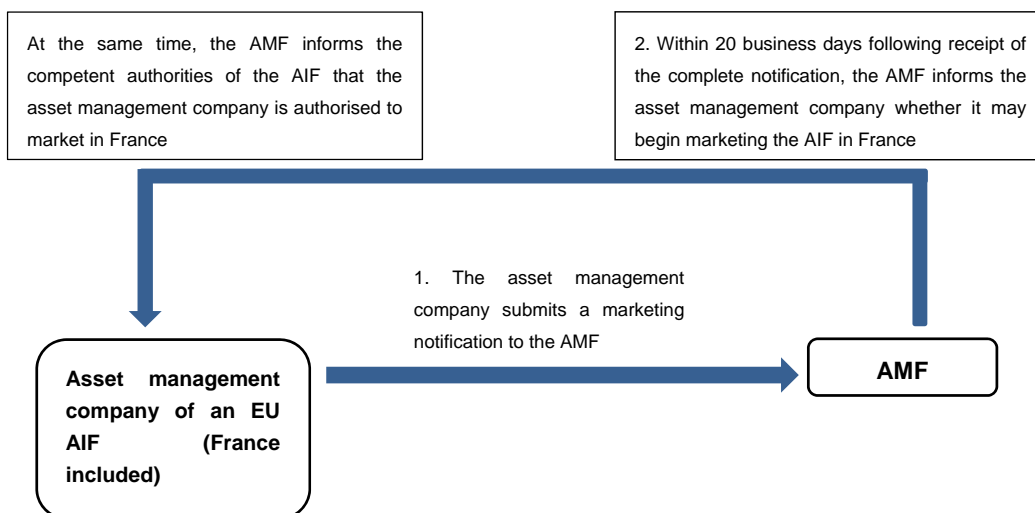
At the same time, the AMF informs the competent authorities of the AIF that the asset management company is authorised to market in France

2. Within 20 business days following receipt of the complete notification, the AMF informs the asset management company whether it may begin marketing the AIF in France

1. The asset management company submits a marketing notification to the AMF

Asset management company of an EU AIF (France included)

AMF